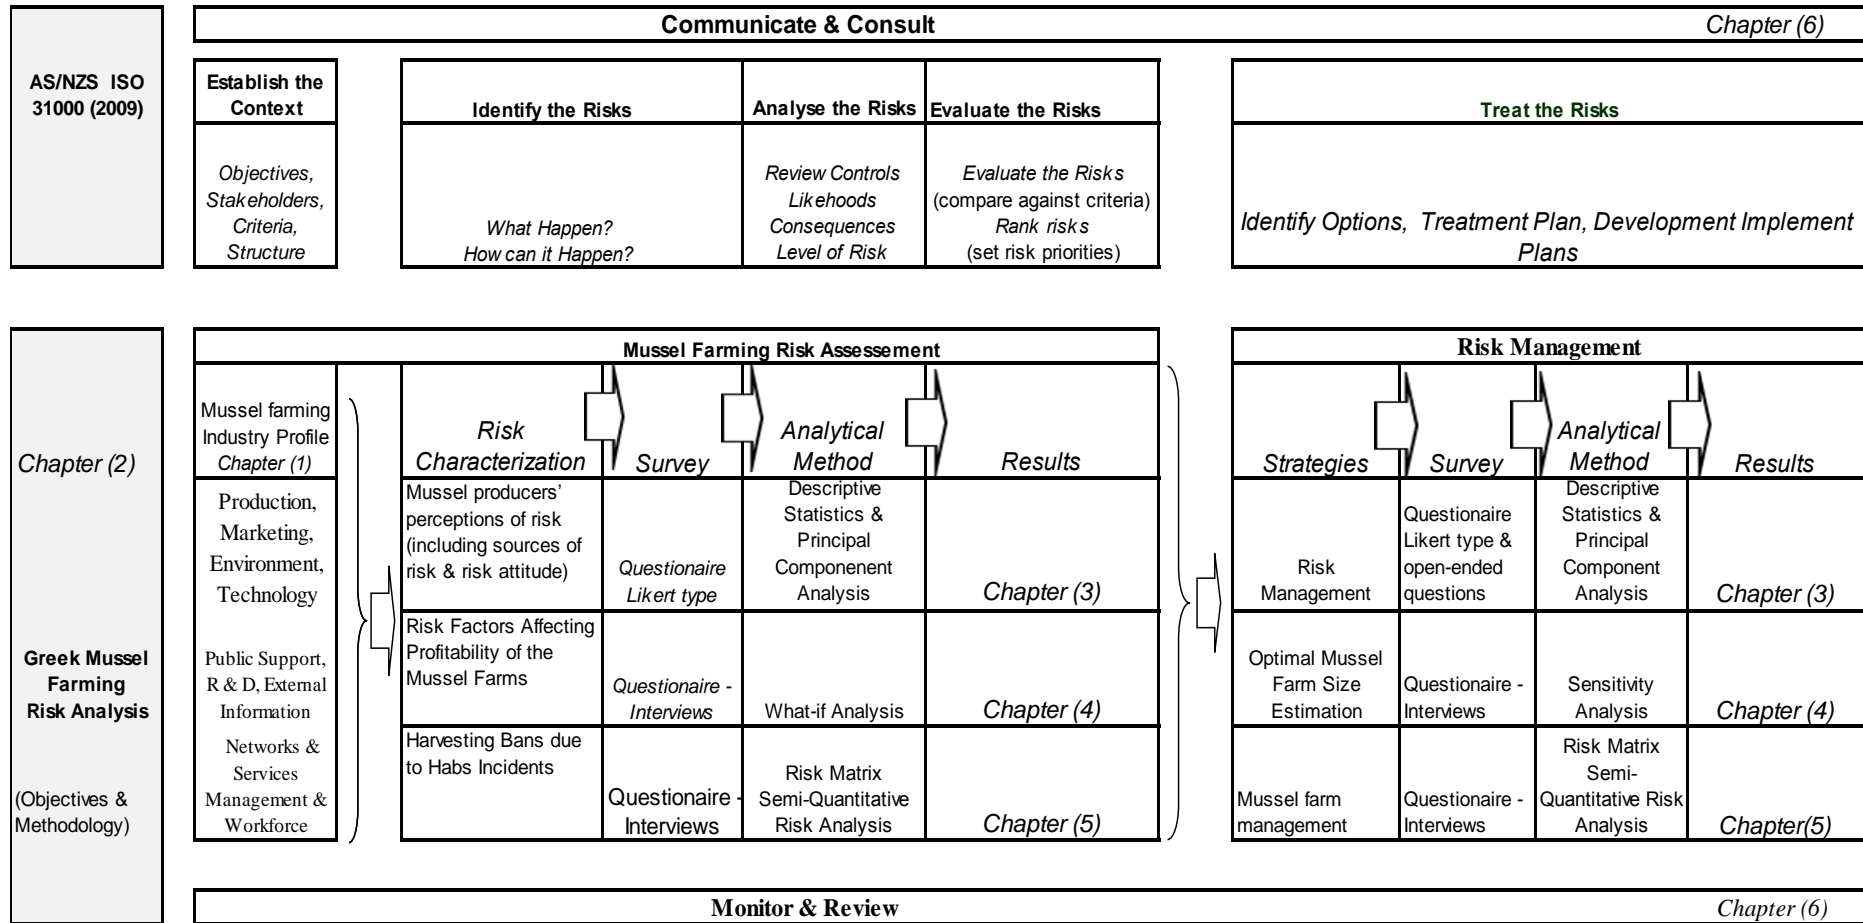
Communicate & Consult

Chapter (6)

AS/NZS ISO 31000 (2009)

| Establish the Context | Identify the Risks | Analyse the Risks | Evaluate the Risks | Treat the Risks |
|---|---|---|---|---|
| Objectives, Stakeholders, Criteria, Structure | What Happen? How can it Happen? | Review Controls Likehoods Consequences Level of Risk | Evaluate the Risks (compare against criteria) Rank risks (set risk priorities) | Identify Options, Treatment Plan, Development Implement Plans |

Chapter (2)

Greek Mussel Farming Risk Analysis

(Objectives & Methodology)

Mussel farming Industry Profile Chapter (1)

Production, Marketing, Environment, Technology

Public Support, R & D, External Information

Networks & Services Management & Workforce

Mussel Farming Risk Assessement

| Risk Characterization | Survey | Analytical Method | Results |
|---|---|---|---|
| Mussel producers' perceptions of risk (including sources of risk & risk attitude) | Questionaire Likert type | Descriptive Statistics & Principal Componenent Analysis | Chapter (3) |
| Risk Factors Affecting Profitability of the Mussel Farms | Questionaire - Interviews | What-if Analysis | Chapter (4) |
| Harvesting Bans due to Habs Incidents | Questionaire - Interviews | Risk Matrix Semi-Quantitative Risk Analysis | Chapter (5) |

Risk Management

| Strategies | Survey | Analytical Method | Results |
|---|---|---|---|
| Risk Management | Questionaire Likert type & open-ended questions | Descriptive Statistics & Principal Component Analysis | Chapter (3) |
| Optimal Mussel Farm Size Estimation | Questionaire - Interviews | Sensitivity Analysis | Chapter (4) |
| Mussel farm management | Questionaire - Interviews | Risk Matrix Semi-Quantitative Risk Analysis | Chapter(5) |

Monitor & Review

Chapter (6)